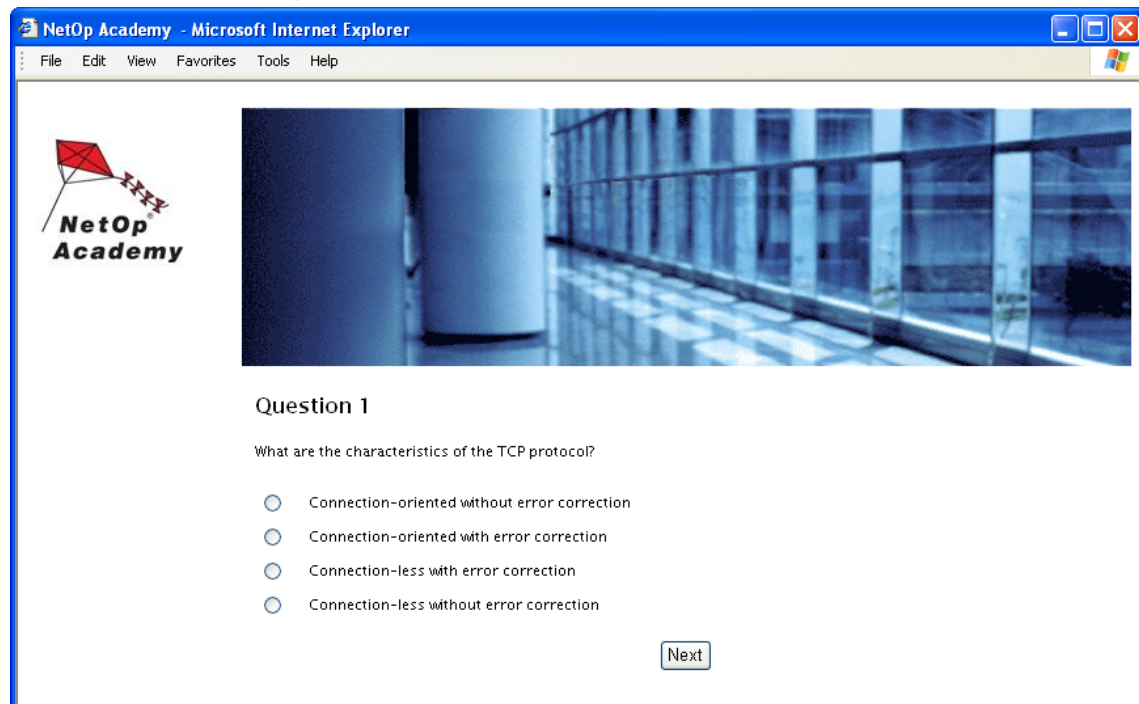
NetOp Academy - Microsoft Internet Explorer

File Edit View Favorites Tools Help

NetOp®
Academy

Question 1

What are the characteristics of the TCP protocol?

Connection-oriented without error correction

Connection-oriented with error correction

Connection-less with error correction

Connection-less without error correction

Next